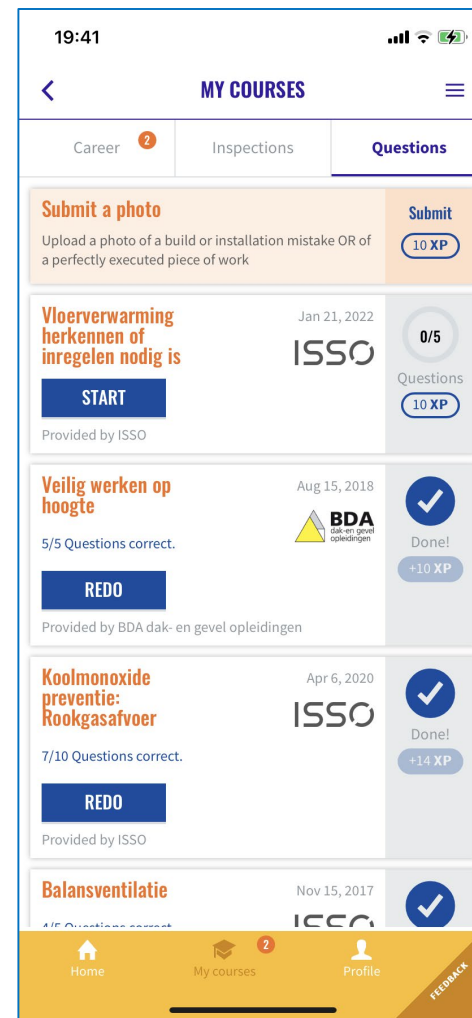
19:41

MY COURSES

Career 2
Inspections
Questions

Submit a photo
Upload a photo of a build or installation mistake OR of a perfectly executed piece of work
Submit
10 XP

Vloerverwarming herkennen of inregelen nodig is
Jan 21, 2022
ISSO
START
Provided by ISSO
0/5
Questions
10 XP

Veilig werken op hoogte
Aug 15, 2018
BDA dak-en gevel opleidingen
5/5 Questions correct.
REDO
Provided by BDA dak- en gevel opleidingen
Done!
+10 XP

Koolmonoxide preventie: Rookgasafvoer
Apr 6, 2020
ISSO
7/10 Questions correct.
REDO
Provided by ISSO
Done!
+14 XP

Balansventilatie
Nov 15, 2017
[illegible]

Home
My courses 2
Profile
FEEDBACK